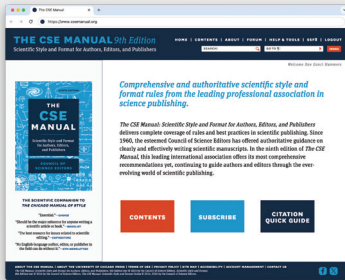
The CSE Manual
https://www.csemanual.org

THE CSE MANUAL 9th Edition
Scientific Style and Format for Authors, Editors, and Publishers

HOME | CONTENTS | ABOUT | FORUM | HELP & TOOLS | CSE | LOGOUT

SEARCH
GO TO

Welcome Guest Reviewers

THE CSE MANUAL
Scientific Style and Format for Authors, Editors, and Publishers
NINTH EDITION
COUNCIL OF SCIENCE EDITORS

THE SCIENTIFIC COMPANION TO THE CHICAGO MANUAL OF STYLE

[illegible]

Comprehensive and authoritative scientific style and format rules from the leading professional association in science publishing.

The CSE Manual: Scientific Style and Format for Authors, Editors, and Publishers delivers complete coverage of rules and best practices in scientific publishing. Since 1960, the esteemed Council of Science Editors has offered authoritative guidance on clearly and effectively writing scientific manuscripts. In the sixth editions of The CSE Manual, this leading international association offers its most comprehensive recommendations yet, continuing to guide authors and editors through the ever-evolving world of scientific publishing.

CONTENTS

SUBSCRIBE

CITATION QUICK GUIDE

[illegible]